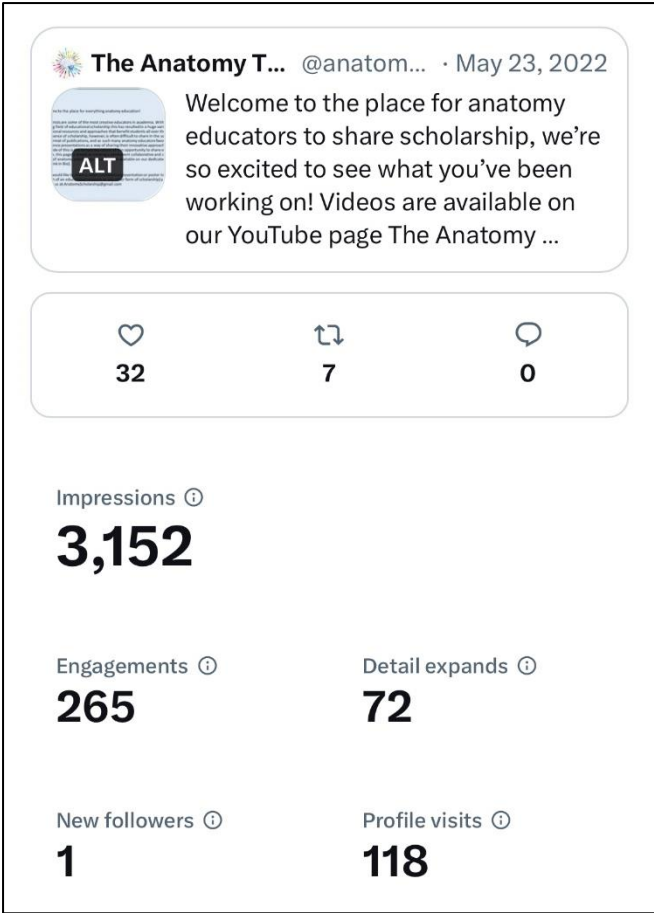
The Anatomy T... @anatom... · May 23, 2022

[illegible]

ALT

Welcome to the place for anatomy educators to share scholarship, we're so excited to see what you've been working on! Videos are available on our YouTube page The Anatomy ...

32

7

0

Impressions ⓘ
3,152

Engagements ⓘ
265

Detail expands ⓘ
72

New followers ⓘ
1

Profile visits ⓘ
118